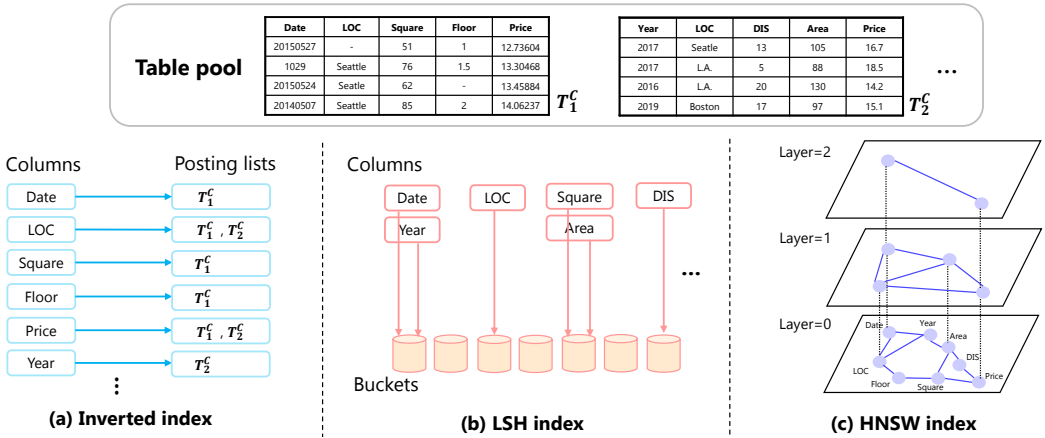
Table pool

| Date | LOC | Square | Floor | Price |
|---|---|---|---|---|
| 20150527 | - | 51 | 1 | 12.73604 |
| 1029 | Seattle | 76 | 1.5 | 13.30468 |
| 20150524 | Seattle | 62 | - | 13.45884 |
| 20140507 | Seattle | 85 | 2 | 14.06237 |

$T_1^C$

| Year | LOC | DIS | Area | Price |
|---|---|---|---|---|
| 2017 | Seatle | 13 | 105 | 16.7 |
| 2017 | L.A. | 5 | 88 | 18.5 |
| 2016 | L.A. | 20 | 130 | 14.2 |
| 2019 | Boston | 17 | 97 | 15.1 |

$T_2^C$

...

Columns

Posting lists

Date $T_1^C$

LOC $T_1^C$, $T_2^C$

Square $T_1^C$

Floor $T_1^C$

Price $T_1^C$, $T_2^C$

Year $T_2^C$

⋮

(a) Inverted index

Columns

Date

Year

LOC

Square

Area

DIS

...

Buckets

(b) LSH index

Layer=2

Layer=1

Layer=0

Date

Year

Area

DIS

LOC

Floor

Square

Price

(c) HNSW index